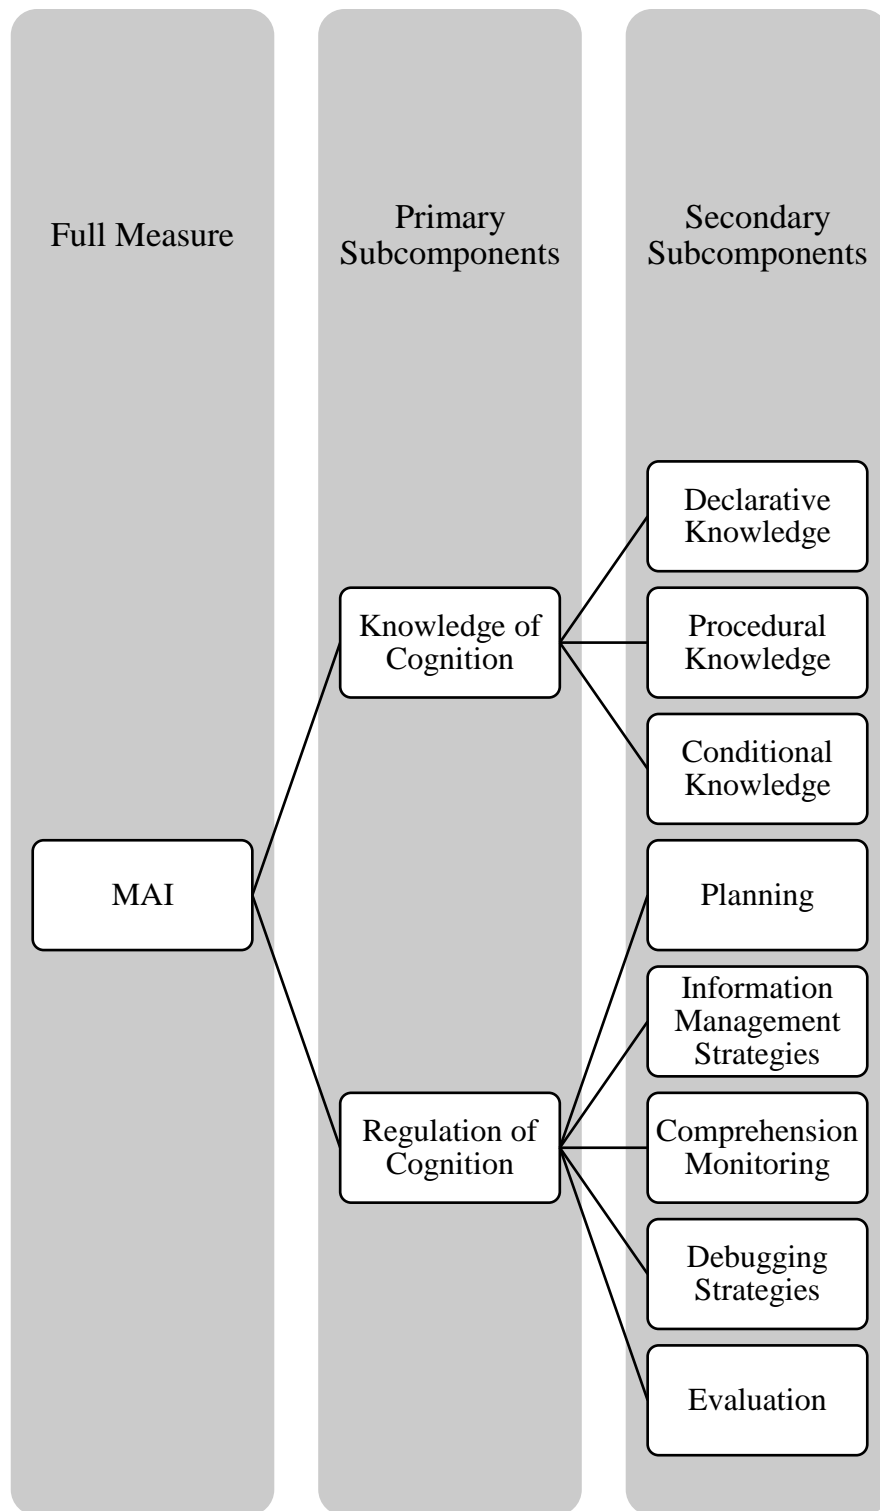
Full Measure

Primary Subcomponents

Secondary Subcomponents

Declarative Knowledge

Knowledge of Cognition

Procedural Knowledge

Conditional Knowledge

MAI

Planning

Information Management Strategies

Regulation of Cognition

Comprehension Monitoring

Debugging Strategies

Evaluation